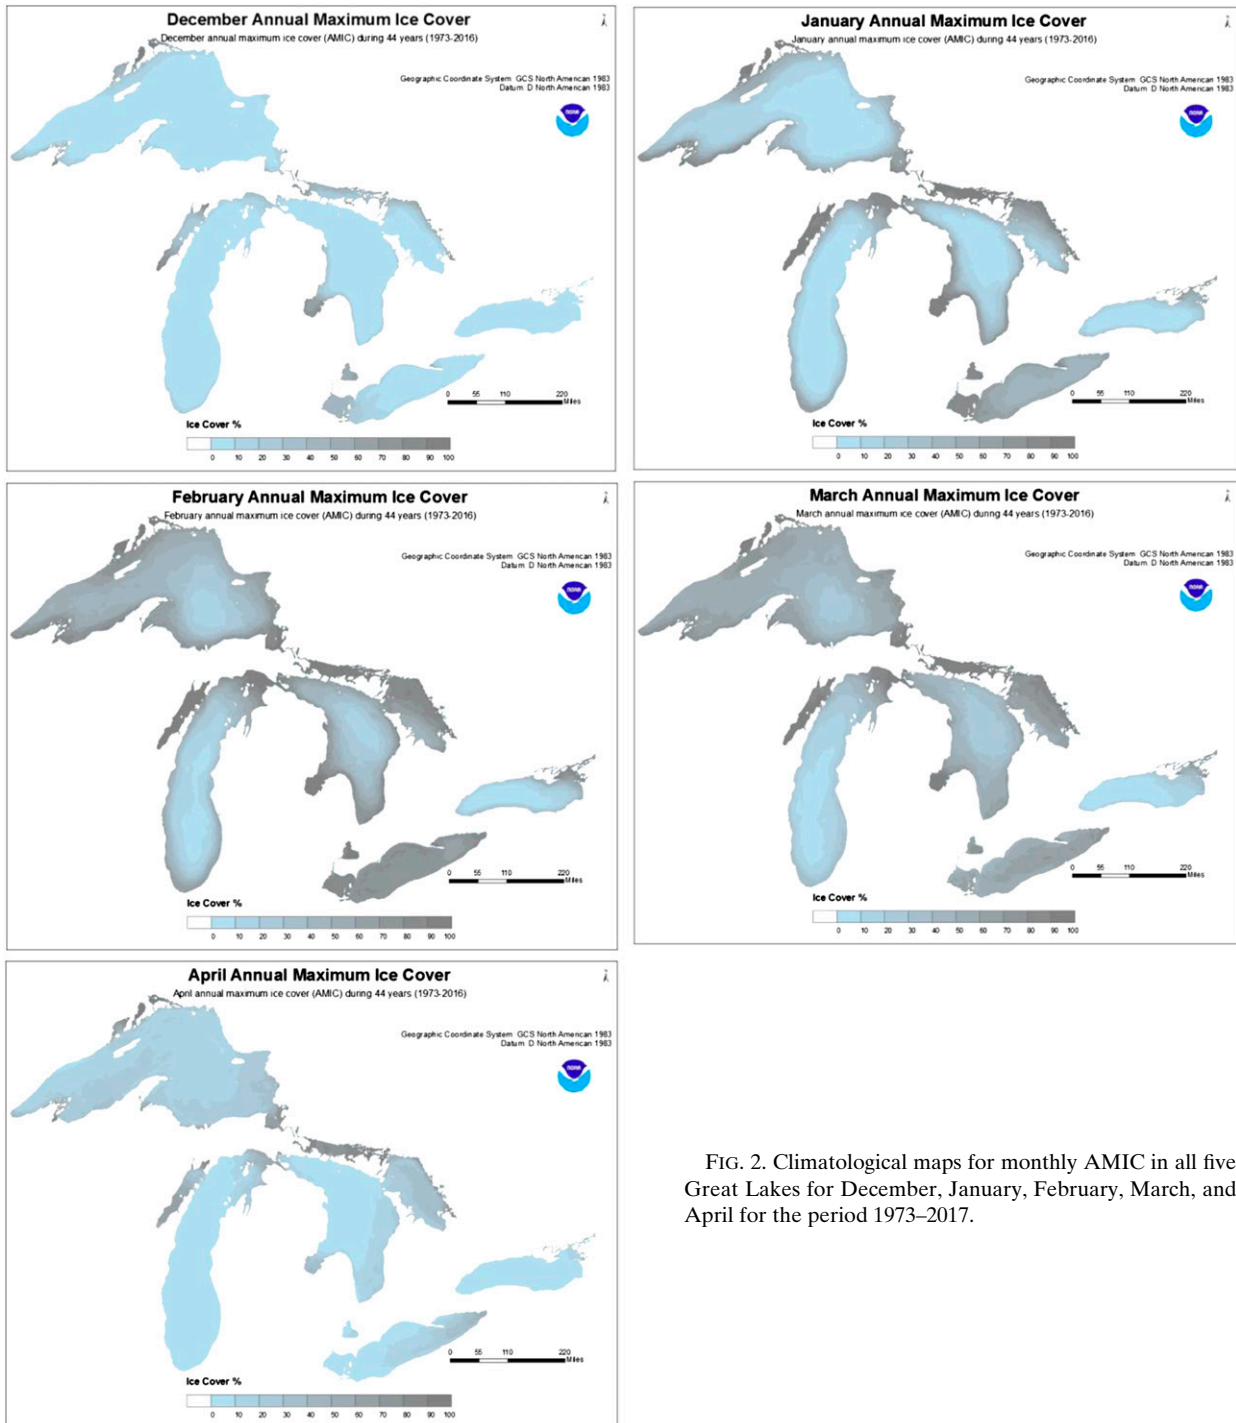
December Annual Maximum Ice Cover
December annual maximum ice cover (AMIC) during 44 years (1973-2016)

Geographic Coordinate System GCS North American 1983
Datum D North American 1983

NOAA

0 55 110 220 Miles

Ice Cover %

0 10 20 30 40 50 60 70 80 90 100

January Annual Maximum Ice Cover
January annual maximum ice cover (AMIC) during 44 years (1973-2016)

Geographic Coordinate System GCS North American 1983
Datum D North American 1983

NOAA

0 55 110 220 Miles

Ice Cover %

0 10 20 30 40 50 60 70 80 90 100

February Annual Maximum Ice Cover
February annual maximum ice cover (AMIC) during 44 years (1973-2016)

Geographic Coordinate System GCS North American 1983
Datum D North American 1983

NOAA

0 55 110 220 Miles

Ice Cover %

0 10 20 30 40 50 60 70 80 90 100

March Annual Maximum Ice Cover
March annual maximum ice cover (AMIC) during 44 years (1973-2016)

Geographic Coordinate System GCS North American 1983
Datum D North American 1983

NOAA

0 55 110 220 Miles

Ice Cover %

0 10 20 30 40 50 60 70 80 90 100

April Annual Maximum Ice Cover
April annual maximum ice cover (AMIC) during 44 years (1973-2016)

Geographic Coordinate System GCS North American 1983
Datum D North American 1983

NOAA

0 55 110 220 Miles

Ice Cover %

0 10 20 30 40 50 60 70 80 90 100

FIG. 2. Climatological maps for monthly AMIC in all five Great Lakes for December, January, February, March, and April for the period 1973–2017.